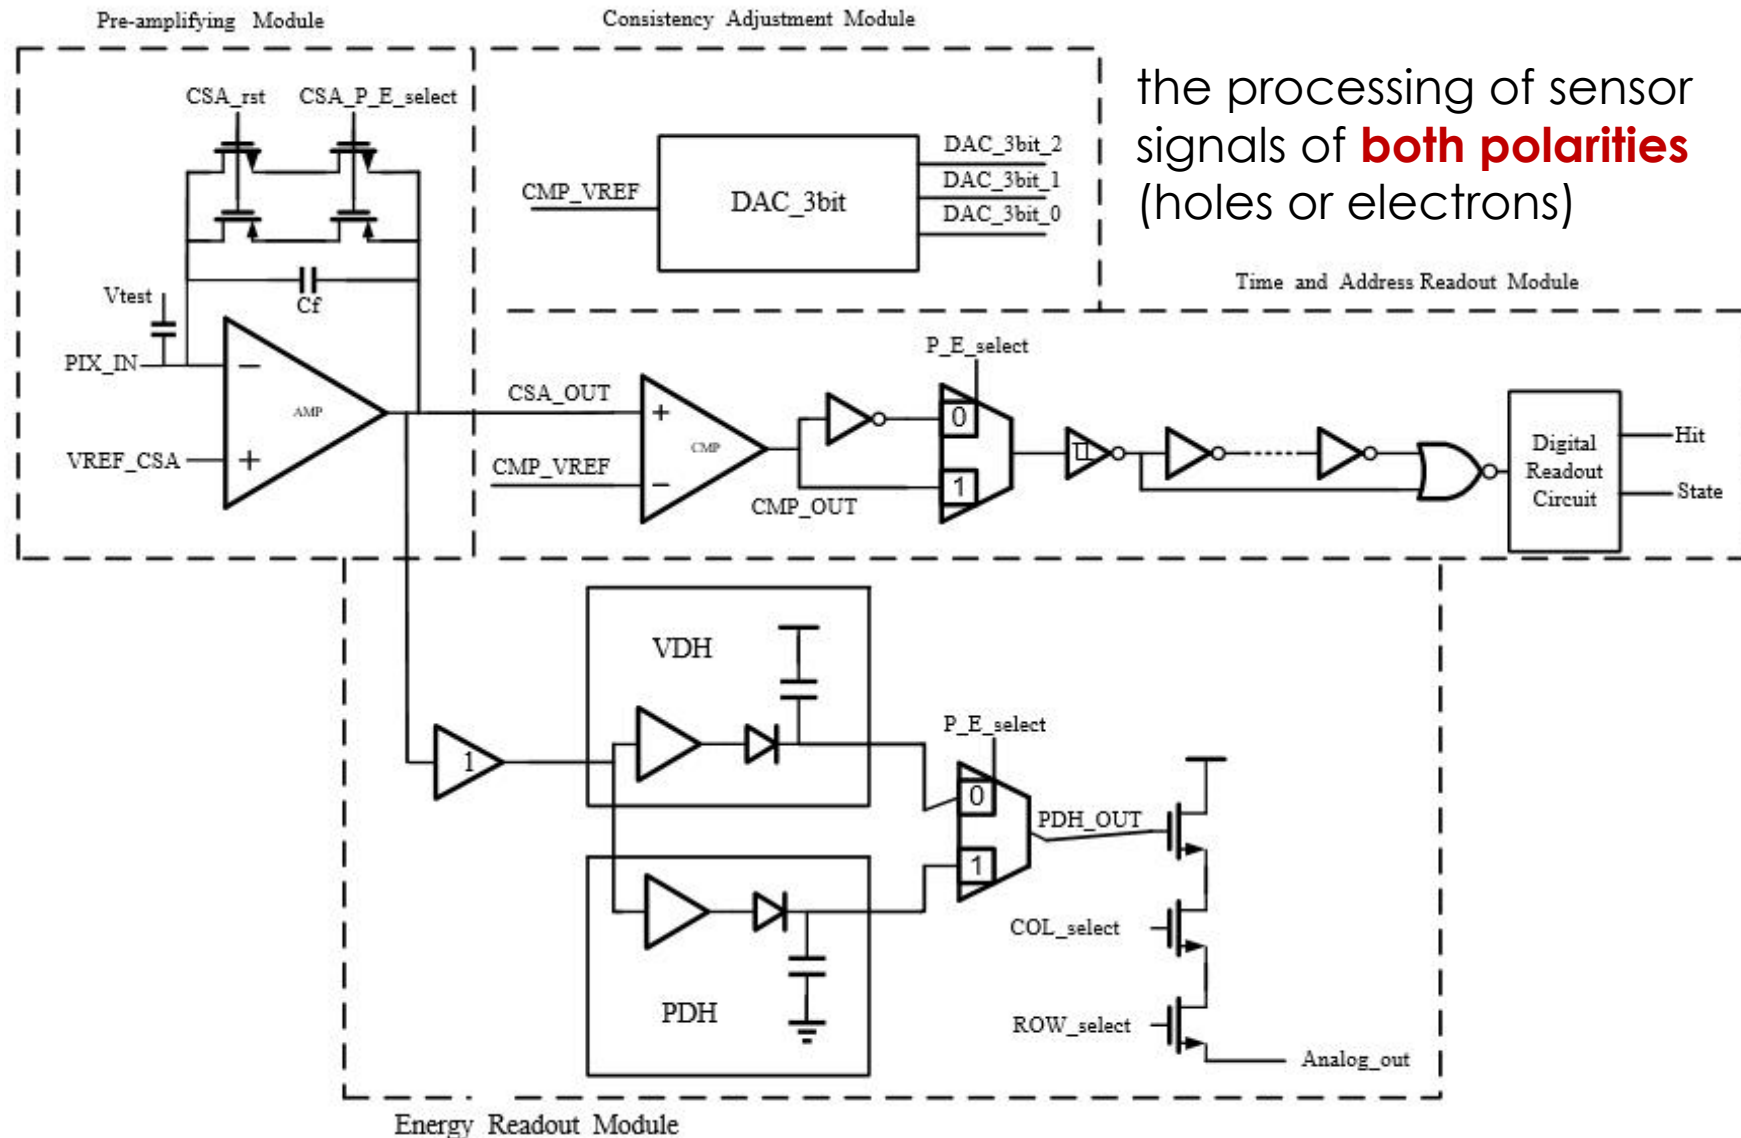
Pre-amplifying Module

Consistency Adjustment Module

the processing of sensor signals of both polarities (holes or electrons)

CSA_rst

CSA_P_E_select

DAC_3bit_2

DAC_3bit_1

DAC_3bit_0

CMP_VREF

DAC_3bit

Vtest

Cf

Time and Address Readout Module

PIX_IN

P_E_select

AMP

CSA_OUT

VREF_CSA

CMP_VREF

CMP

0

1

CMP_OUT

Digital Readout Circuit

Hit

State

VDH

1

P_E_select

0

PDH_OUT

1

COL_select

PDH

ROW_select

Analog_out

Energy Readout Module